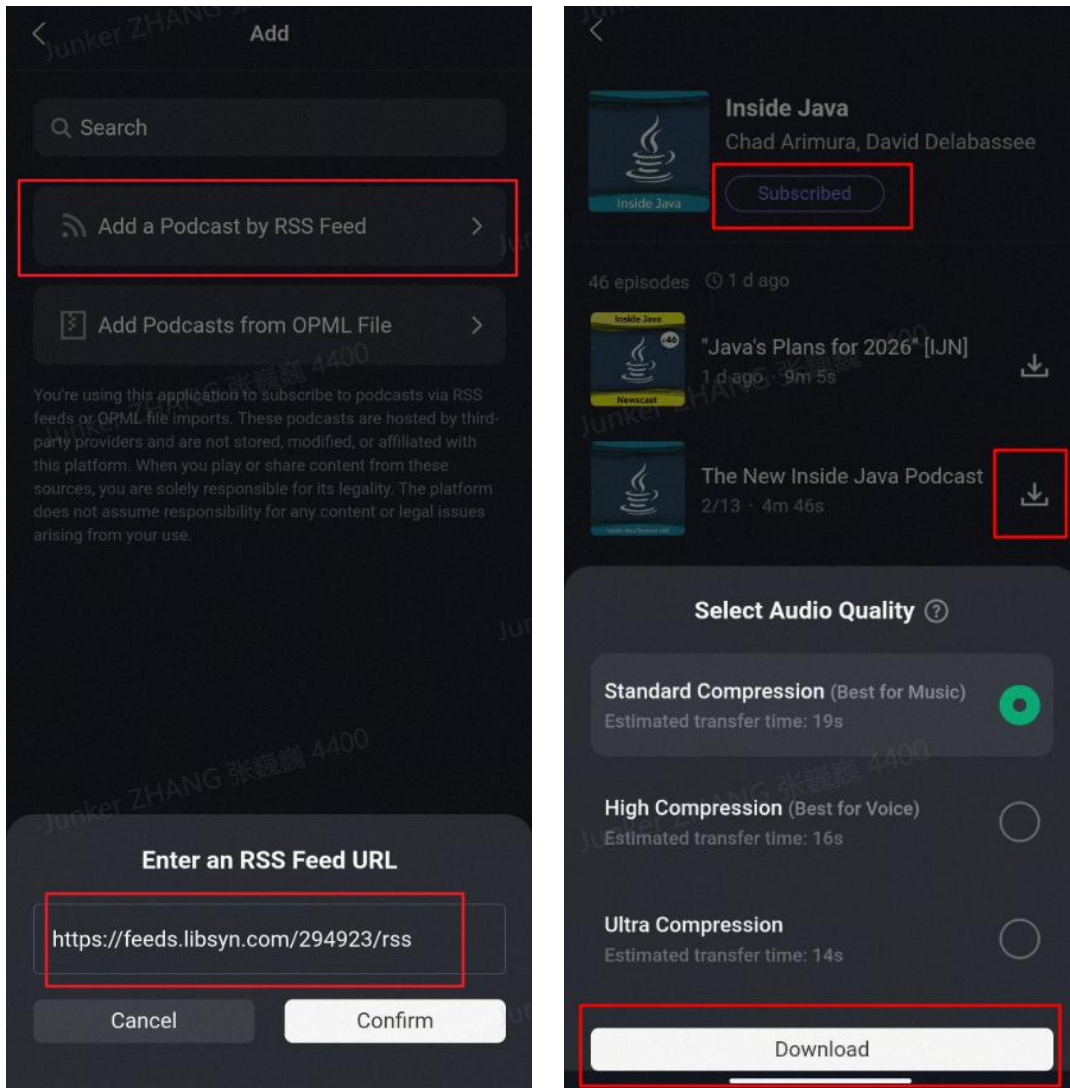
Add

Search

Add a Podcast by RSS Feed

Add Podcasts from OPML File

You're using this application to subscribe to podcasts via RSS feeds or OPML file imports. These podcasts are hosted by third-party providers and are not stored, modified, or affiliated with this platform. When you play or share content from these sources, you are solely responsible for its legality. The platform does not assume responsibility for any content or legal issues arising from your use.

Enter an RSS Feed URL

https://feeds.libsyn.com/294923/rss

Cancel

Confirm

Junker ZHANG 张巍巍 4400

Inside Java

Inside Java

Chad Arimura, David Delabassee

Subscribed

46 episodes 1 d ago

Inside Java
#46
Newscast

"Java's Plans for 2026" [IJN]

1 d ago · 9m 5s

The New Inside Java Podcast

2/13 · 4m 46s

Select Audio Quality

Standard Compression (Best for Music)

Estimated transfer time: 19s

High Compression (Best for Voice)

Estimated transfer time: 16s

Ultra Compression

Estimated transfer time: 14s

Download